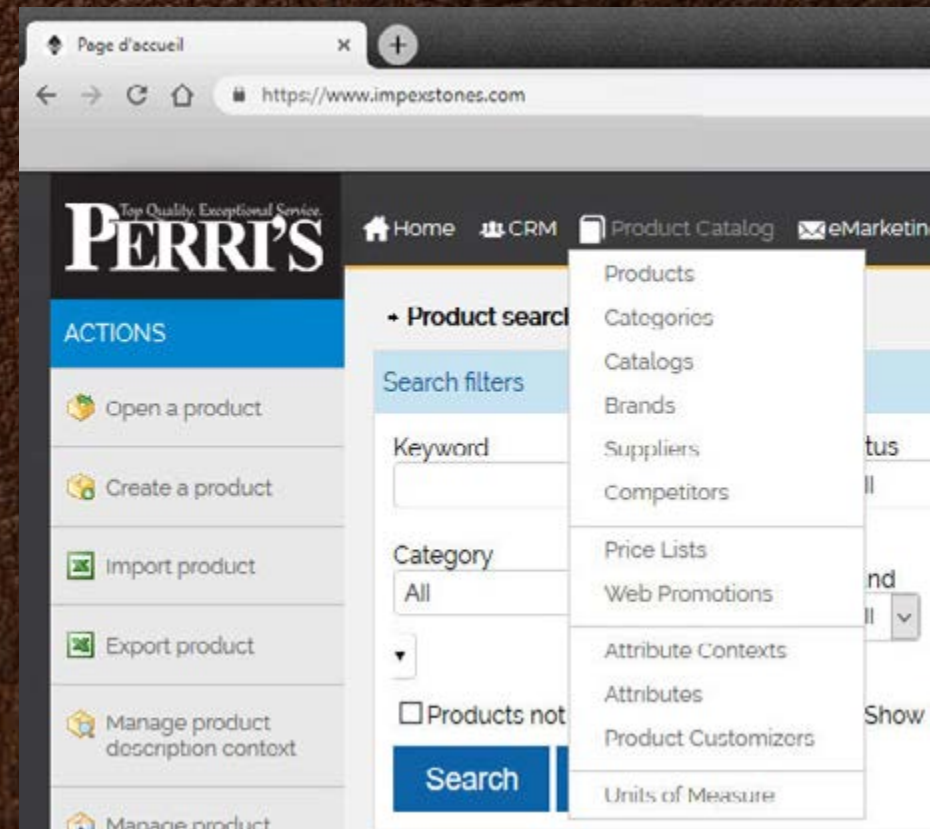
Page d'accueil ×

https://www.impexstones.com

PERRI'S Top Quality. Exceptional Service.

Home CRM Product Catalog eMarketin

ACTIONS

Open a product

Create a product

Import product

Export product

Manage product description context

Manage product

• Product searc

Search filters

Keyword

tus

ll

Category

All

nd

ll

☐ Products not

Show

Search

Products
Categories
Catalogs
Brands
Suppliers
Competitors

Price Lists
Web Promotions

Attribute Contexts
Attributes
Product Customizers

Units of Measure